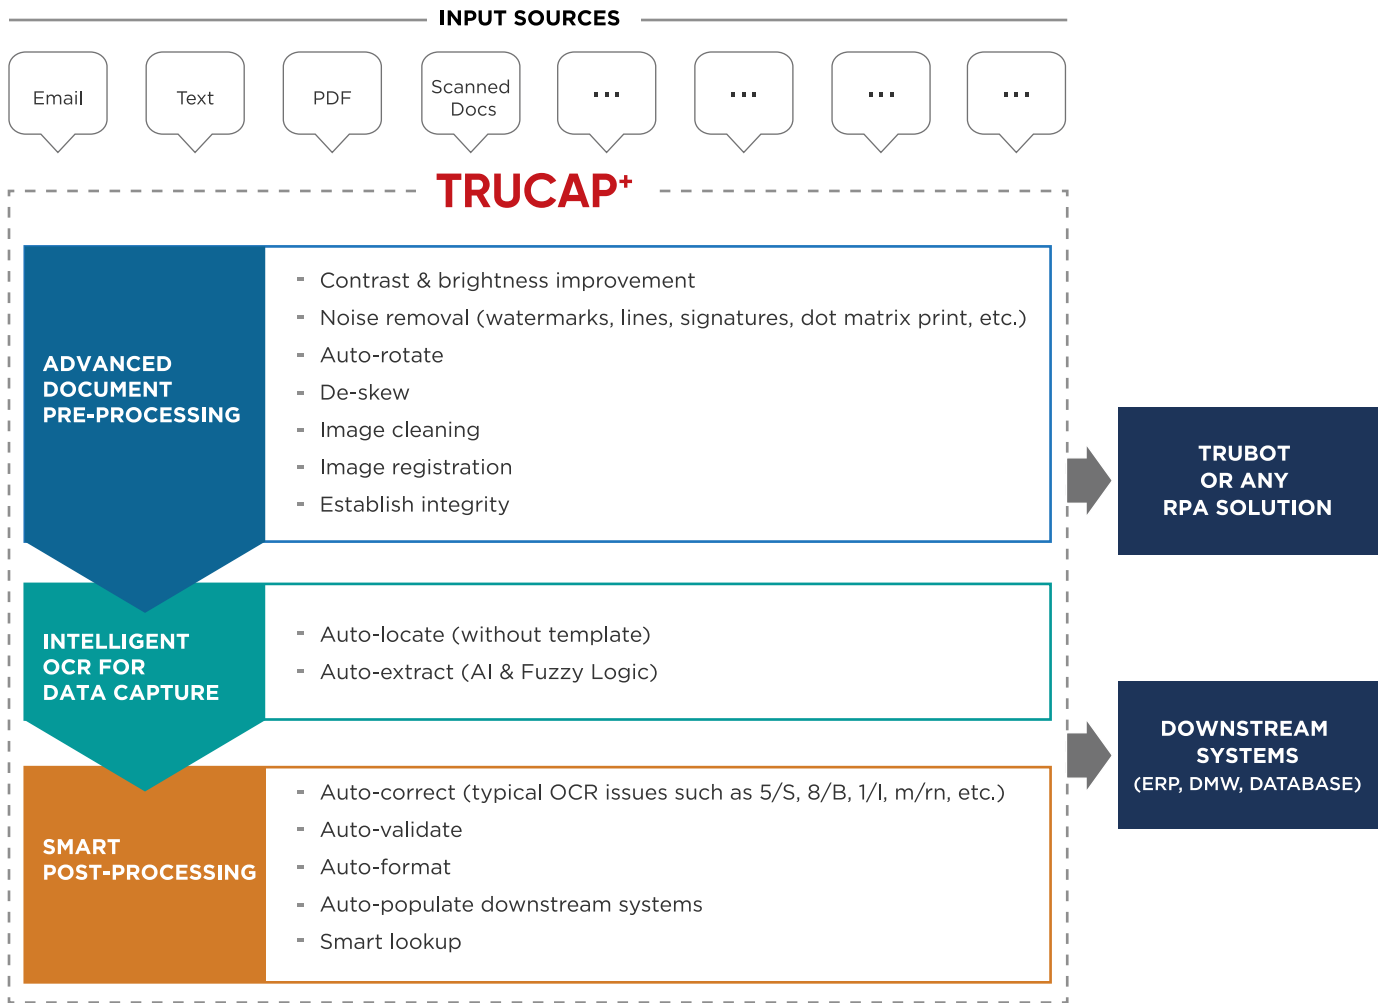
INPUT SOURCES

Email

Text

PDF

Scanned Docs

...

...

...

...

TRUCAP$^+$

ADVANCED DOCUMENT PRE-PROCESSING

- Contrast & brightness improvement
- Noise removal (watermarks, lines, signatures, dot matrix print, etc.)
- Auto-rotate
- De-skew
- Image cleaning
- Image registration
- Establish integrity

INTELLIGENT OCR FOR DATA CAPTURE

- Auto-locate (without template)
- Auto-extract (AI & Fuzzy Logic)

SMART POST-PROCESSING

- Auto-correct (typical OCR issues such as 5/S, 8/B, 1/I, m/rn, etc.)
- Auto-validate
- Auto-format
- Auto-populate downstream systems
- Smart lookup

TRUBOT OR ANY RPA SOLUTION

DOWNSTREAM SYSTEMS (ERP, DMW, DATABASE)